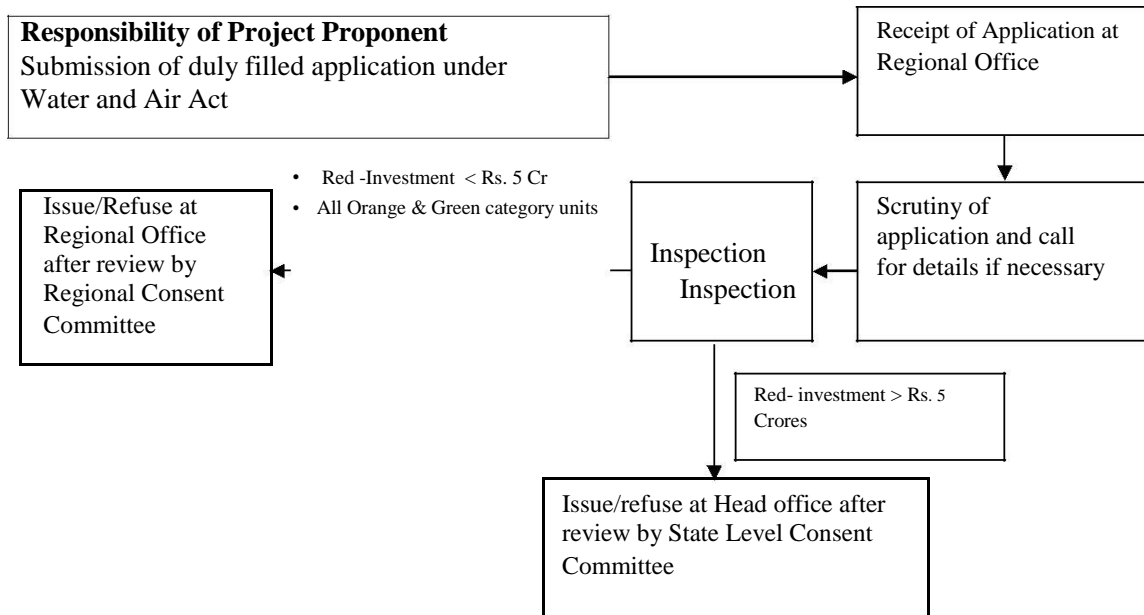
**Responsibility of Project Proponent**
Submission of duly filled application under Water and Air Act

Receipt of Application at Regional Office

Scrutiny of application and call for details if necessary

Inspection
Inspection

• Red -Investment < Rs. 5 Cr
• All Orange & Green category units

Issue/Refuse at Regional Office after review by Regional Consent Committee

Red- investment > Rs. 5 Crores

Issue/refuse at Head office after review by State Level Consent Committee